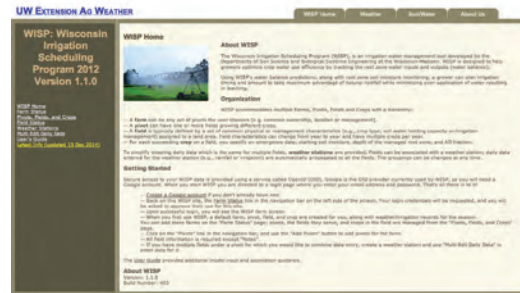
UW EXTENSION AG WEATHER

WISP Home | Weather | Soil/Water | About Us

WISP: Wisconsin Irrigation Scheduling Program 2012 Version 1.1.0

WISP Home
Farm Status
Fields, Pivots, and Crops
Field Status
Weather Stations
Multi-Edit Daily Data
User's Guide
Latest Info (updated 13-Dec-2011)

WISP Home

About WISP

The Wisconsin Irrigation Scheduling Program (WISP) is an irrigation water management tool developed by the Departments of Soil Science and Biological Systems Engineering at the University of Wisconsin-Madison. WISP is designed to help growers optimize crop water use efficiency by tracking the root zone water status and soil water inputs and outputs.

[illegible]

Organization

WISP accommodates multiple Farms, Fields and Crops with a hierarchy:

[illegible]

Getting Started

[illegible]

The User Guide provides additional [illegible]

About WISP
Version: 1.1.0
Build Number: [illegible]